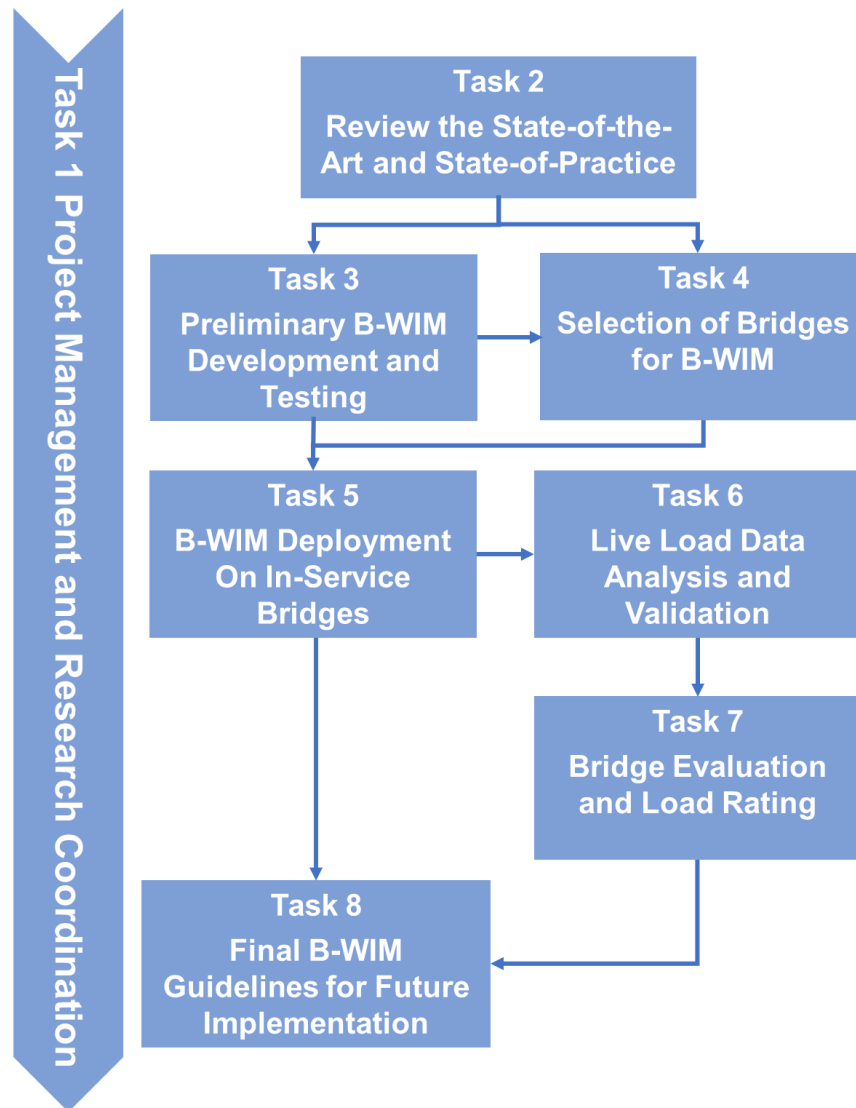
Task 1 Project Management and Research Coordination

Task 2
Review the State-of-the-Art and State-of-Practice

Task 3
Preliminary B-WIM Development and Testing

Task 4
Selection of Bridges for B-WIM

Task 5
B-WIM Deployment On In-Service Bridges

Task 6
Live Load Data Analysis and Validation

Task 7
Bridge Evaluation and Load Rating

Task 8
Final B-WIM Guidelines for Future Implementation